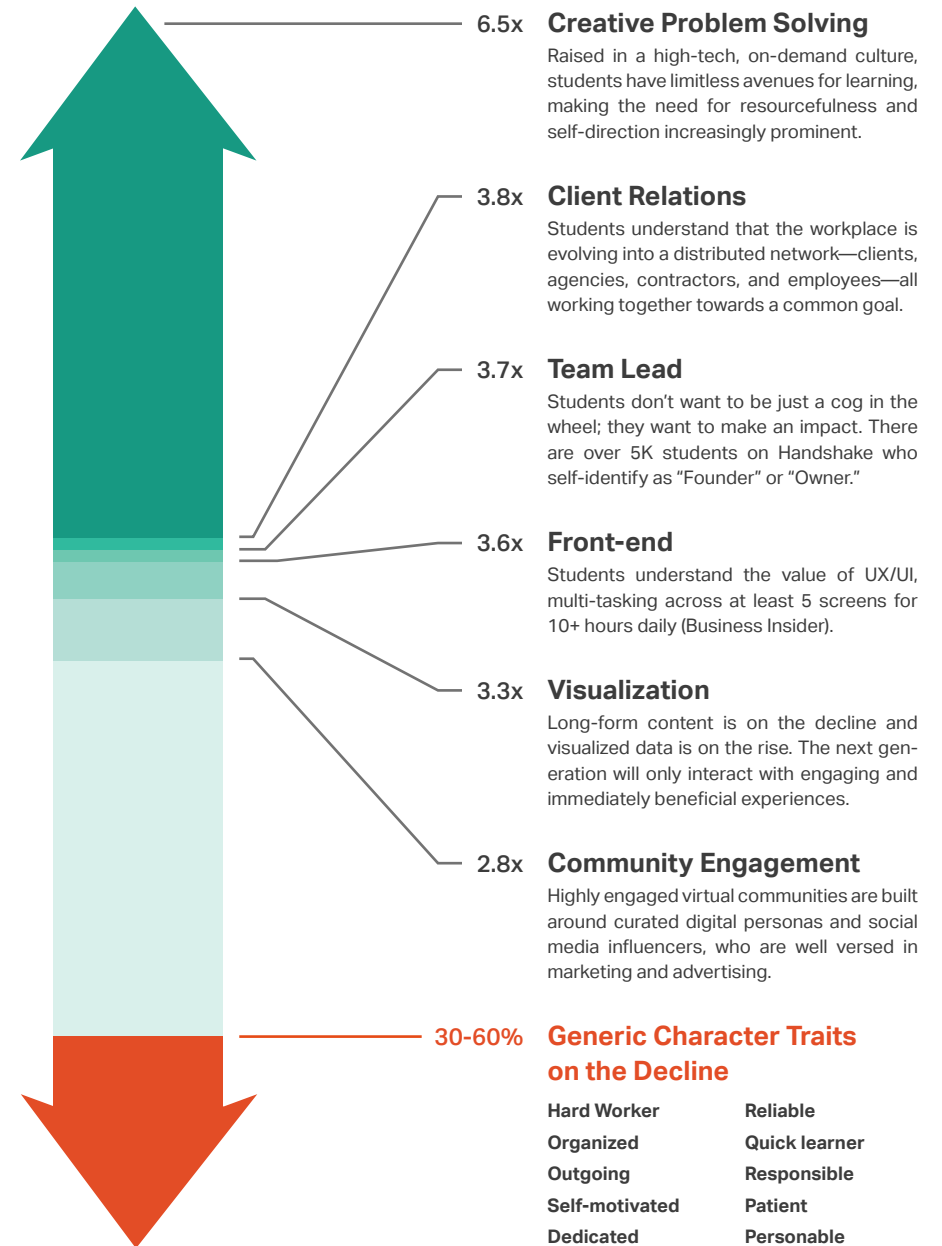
6.5x Creative Problem Solving

Raised in a high-tech, on-demand culture, students have limitless avenues for learning, making the need for resourcefulness and self-direction increasingly prominent.

3.8x Client Relations

Students understand that the workplace is evolving into a distributed network—clients, agencies, contractors, and employees—all working together towards a common goal.

3.7x Team Lead

Students don't want to be just a cog in the wheel; they want to make an impact. There are over 5K students on Handshake who self-identify as "Founder" or "Owner."

3.6x Front-end

Students understand the value of UX/UI, multi-tasking across at least 5 screens for 10+ hours daily (Business Insider).

3.3x Visualization

Long-form content is on the decline and visualized data is on the rise. The next generation will only interact with engaging and immediately beneficial experiences.

2.8x Community Engagement

Highly engaged virtual communities are built around curated digital personas and social media influencers, who are well versed in marketing and advertising.

30-60% Generic Character Traits on the Decline

Hard Worker
Organized
Outgoing
Self-motivated
Dedicated

Reliable
Quick learner
Responsible
Patient
Personable